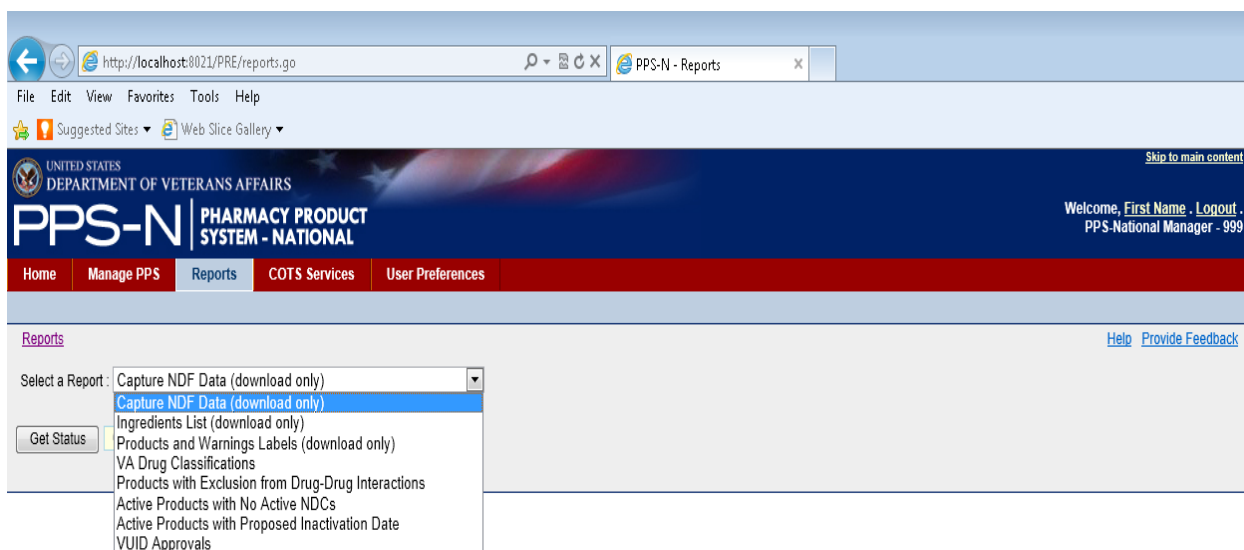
http://localhost:8021/PRE/reports.go

PPS-N - Reports

File Edit View Favorites Tools Help

Suggested Sites ▾ Web Slice Gallery ▾

UNITED STATES
DEPARTMENT OF VETERANS AFFAIRS

PPS-N | PHARMACY PRODUCT SYSTEM - NATIONAL

Skip to main content

Welcome, First Name . Logout .
PPS-National Manager - 999

Home | Manage PPS | Reports | COTS Services | User Preferences

Reports

Help Provide Feedback

Select a Report : Capture NDF Data (download only)

Capture NDF Data (download only)
Ingredients List (download only)
Products and Warnings Labels (download only)
VA Drug Classifications
Products with Exclusion from Drug-Drug Interactions
Active Products with No Active NDCs
Active Products with Proposed Inactivation Date
VUID Approvals

Get Status